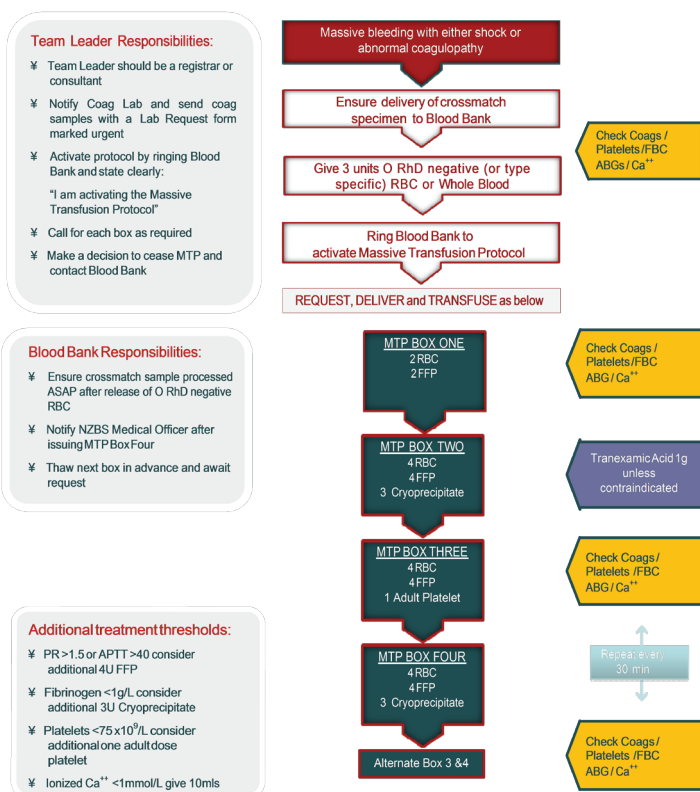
Team Leader Responsibilities:

¥ Team Leader should be a registrar or consultant

¥ Notify Coag Lab and send coag samples with a Lab Request form marked urgent

¥ Activate protocol by ringing Blood Bank and state clearly:

"I am activating the Massive Transfusion Protocol"

¥ Call for each box as required

¥ Make a decision to cease MTP and contact Blood Bank

Massive bleeding with either shock or abnormal coagulopathy

Ensure delivery of crossmatch specimen to Blood Bank

Check Coags / Platelets / FBC ABGs / Ca$^{++}$

Give 3 units O RhD negative (or type specific) RBC or Whole Blood

Ring Blood Bank to activate Massive Transfusion Protocol

REQUEST, DELIVER and TRANSFUSE as below

Blood Bank Responsibilities:

¥ Ensure crossmatch sample processed ASAP after release of O RhD negative RBC

¥ Notify NZBS Medical Officer after issuing MTP Box Four

¥ Thaw next box in advance and await request

MTP BOX ONE
2 RBC
2 FFP

Check Coags / Platelets / FBC ABG / Ca$^{++}$

MTP BOX TWO
4 RBC
4 FFP
3 Cryoprecipitate

Tranexamic Acid 1g unless contraindicated

MTP BOX THREE
4 RBC
4 FFP
1 Adult Platelet

Check Coags / Platelets / FBC ABG / Ca$^{++}$

Additional treatment thresholds:

¥ PR >1.5 or APTT >40 consider additional 4U FFP

¥ Fibrinogen <1g/L consider additional 3U Cryoprecipitate

¥ Platelets <75 x 10$^{9}$/L consider additional one adult dose platelet

¥ Ionized Ca$^{++}$ <1mmol/L give 10mls

MTP BOX FOUR
4 RBC
4 FFP
3 Cryoprecipitate

Repeat every 30 min

Alternate Box 3 & 4

Check Coags / Platelets / FBC ABG / Ca$^{++}$